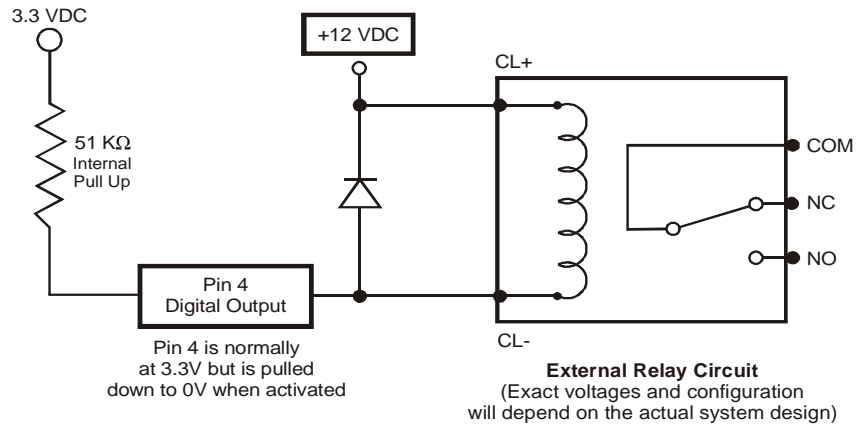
3.3 VDC

+12 VDC

CL+

51 K$\Omega$
Internal
Pull Up

COM

NC

NO

Pin 4
Digital Output

CL-

Pin 4 is normally at 3.3V but is pulled down to 0V when activated

**External Relay Circuit**
(Exact voltages and configuration will depend on the actual system design)